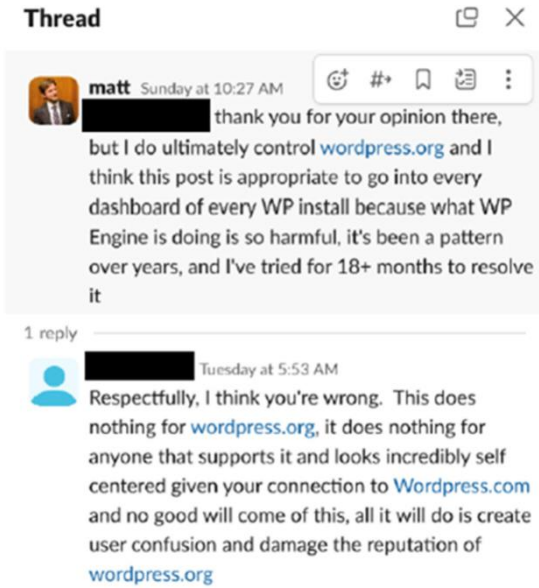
Thread

matt Sunday at 10:27 AM

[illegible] thank you for your opinion there, but I do ultimately control wordpress.org and I think this post is appropriate to go into every dashboard of every WP install because what WP Engine is doing is so harmful, it's been a pattern over years, and I've tried for 18+ months to resolve it

1 reply

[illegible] Tuesday at 5:53 AM

Respectfully, I think you're wrong. This does nothing for wordpress.org, it does nothing for anyone that supports it and looks incredibly self centered given your connection to Wordpress.com and no good will come of this, all it will do is create user confusion and damage the reputation of wordpress.org